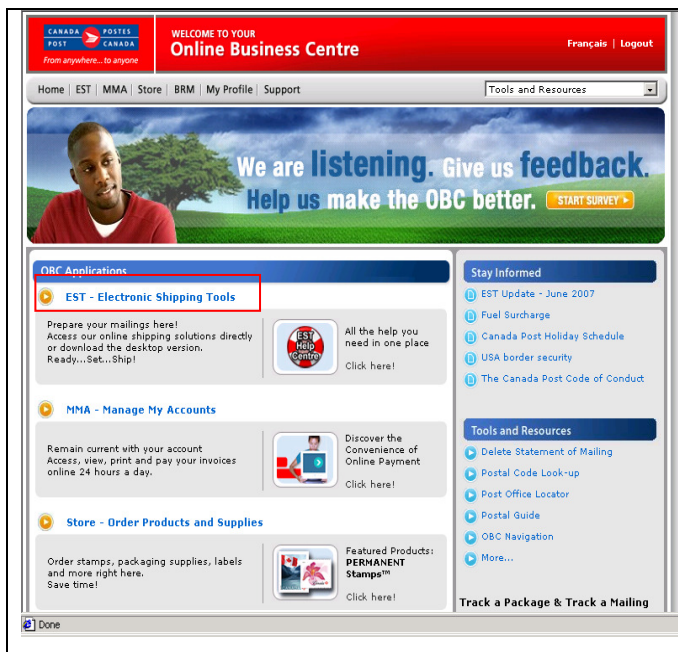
CANADA POSTES POST CANADA
From anywhere... to anyone

WELCOME TO YOUR
Online Business Centre

Français | Logout

Home | EST | MMA | Store | BRM | My Profile | Support

Tools and Resources

We are listening. Give us feedback.
Help us make the OBC better. START SURVEY

OBC Applications

EST - Electronic Shipping Tools

Prepare your mailings here!
Access our online shipping solutions directly or download the desktop version.
Ready...Set...Ship!

EST Help Centre

All the help you need in one place
Click here!

MMA - Manage My Accounts

Remain current with your account
Access, view, print and pay your invoices online 24 hours a day.

Discover the Convenience of Online Payment
Click here!

Store - Order Products and Supplies

Order stamps, packaging supplies, labels and more right here.
Save time!

Featured Products:
PERMANENT Stamps™
Click here!

Stay Informed

EST Update - June 2007
Fuel Surcharge
Canada Post Holiday Schedule
USA border security
The Canada Post Code of Conduct

Tools and Resources

Delete Statement of Mailing
Postal Code Look-up
Post Office Locator
Postal Guide
OBC Navigation
More...

Track a Package & Track a Mailing

Done